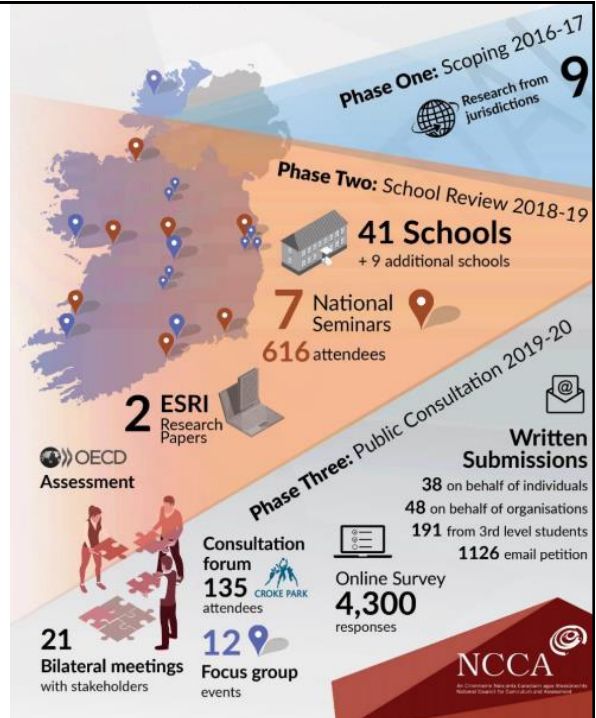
Phase One: Scoping 2016-17

9 Research from jurisdictions

Phase Two: School Review 2018-19

41 Schools
+ 9 additional schools

7 National Seminars
616 attendees

2 ESRI Research Papers

OECD Assessment

Phase Three: Public Consultation 2019-20

Written Submissions
38 on behalf of individuals
48 on behalf of organisations
191 from 3rd level students
1126 email petition

Consultation forum
135 attendees
CROKE PARK

Online Survey
4,300 responses

12 Focus group events

21 Bilateral meetings with stakeholders

NCCA
An Chomhairle Náisiúnta Curaclaim agus Measúnachta
National Council for Curriculum and Assessment